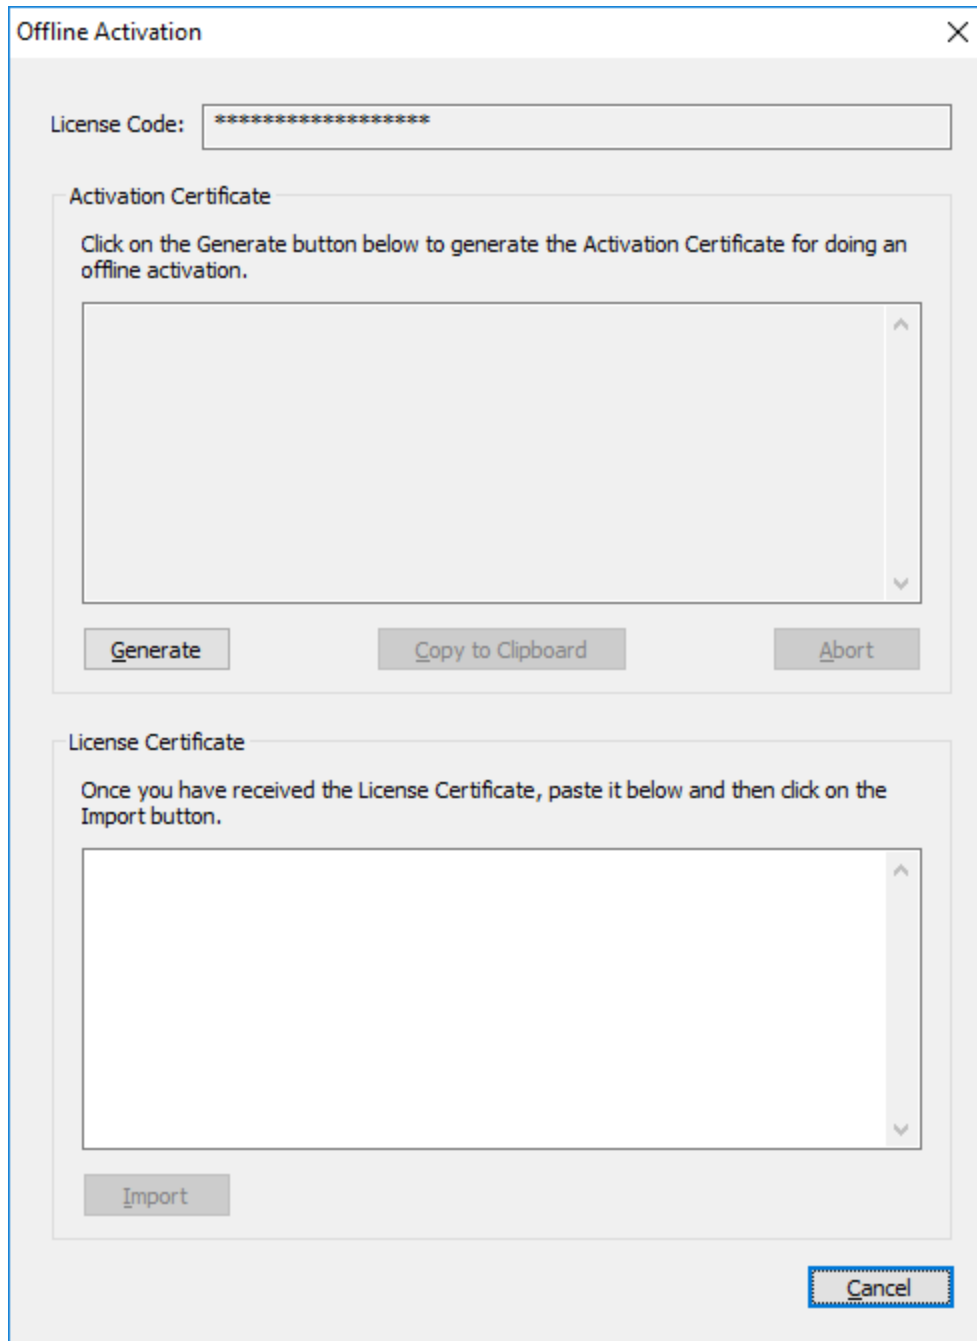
Offline Activation

License Code: *******************

Activation Certificate

Click on the Generate button below to generate the Activation Certificate for doing an offline activation.

Generate

Copy to Clipboard

Abort

License Certificate

Once you have received the License Certificate, paste it below and then click on the Import button.

Import

Cancel